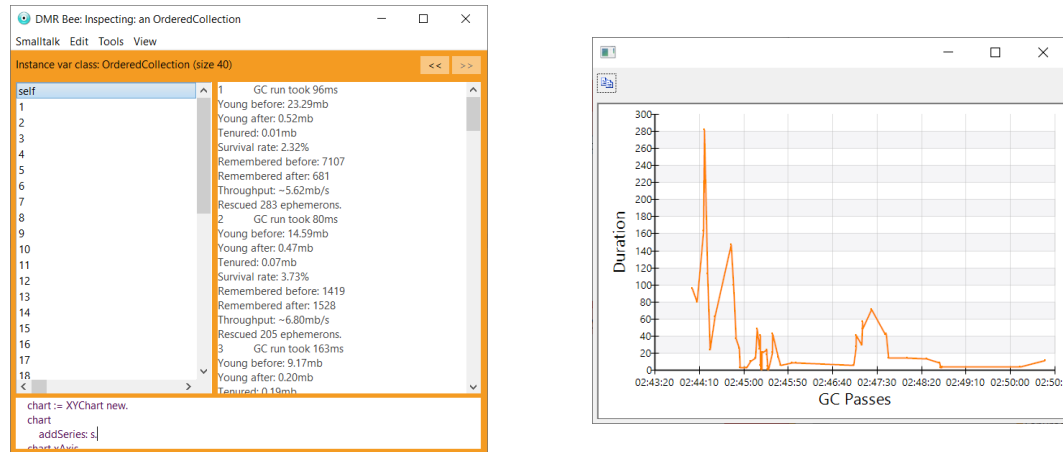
DMR Bee: Inspecting: an OrderedCollection
Smalltalk Edit Tools View
Instance var class: OrderedCollection (size 40)
<< >>

self
1
2
3
4
5
6
7
8
9
10
11
12
13
14
15
16
17
18

1 GC run took 96ms
Young before: 23.29mb
Young after: 0.52mb
Tenured: 0.01mb
Survival rate: 2.32%
Remembered before: 7107
Remembered after: 681
Throughput: ~5.62mb/s
Rescued 283 ephemerons.
2 GC run took 80ms
Young before: 14.59mb
Young after: 0.47mb
Tenured: 0.07mb
Survival rate: 3.73%
Remembered before: 1419
Remembered after: 1528
Throughput: ~6.80mb/s
Rescued 205 ephemerons.
3 GC run took 163ms
Young before: 9.17mb
Young after: 0.20mb
Tenured: 0.19mb

chart := XYChart new.
chart
addSeries: s.
chart yAxis

300
280
260
240
220
200
180
160
140
120
100
80
60
40
20
0
Duration
02:43:20 02:44:10 02:45:00 02:45:50 02:46:40 02:47:30 02:48:20 02:49:10 02:50:00 02:50:
GC Passes